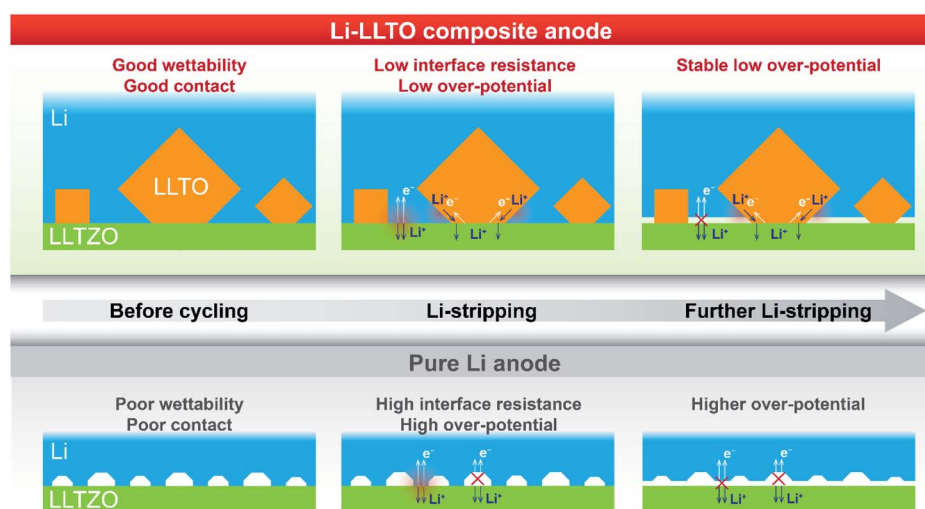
Li-LLTO composite anode

Good wettability
Good contact

Li

LLTO

LLTZO

Low interface resistance
Low over-potential

$e^-$ $Li^+$ $e^-$ $e^-$ $Li^+$ $Li^+$ $Li^+$

Stable low over-potential

$e^-$ $Li^+$ $e^-$ $e^-$ $Li^+$ $Li^+$ $Li^+$

Before cycling

Li-stripping

Further Li-stripping

Pure Li anode

Poor wettability
Poor contact

Li

LLTZO

High interface resistance
High over-potential

$e^-$ $e^-$ $Li^+$ $Li^+$

Higher over-potential

$e^-$ $e^-$ $Li^+$ $Li^+$